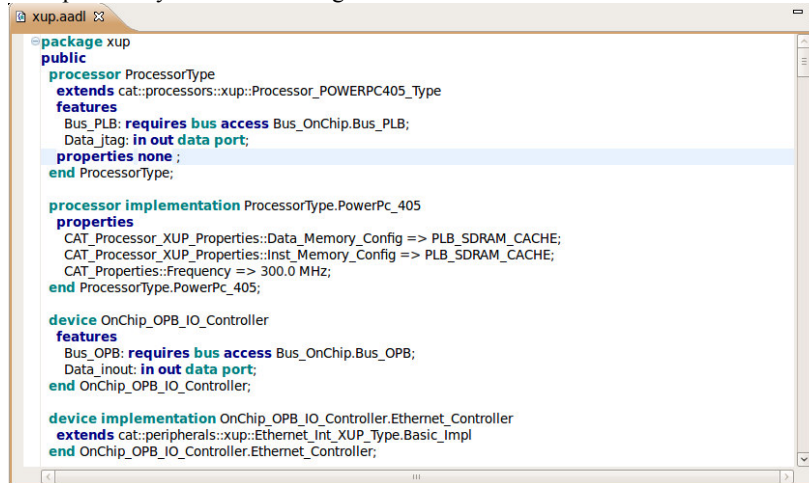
xup.aadl ⊠

package xup
public
processor ProcessorType
extends cat::processors::xup::Processor_POWERPC405_Type
features
Bus_PLB: requires bus access Bus_OnChip.Bus_PLB;
Data_jtag: in out data port;
properties none ;
end ProcessorType;

processor implementation ProcessorType.PowerPc_405
properties
CAT_Processor_XUP_Properties::Data_Memory_Config => PLB_SDRAM_CACHE;
CAT_Processor_XUP_Properties::Inst_Memory_Config => PLB_SDRAM_CACHE;
CAT_Properties::Frequency => 300.0 MHz;
end ProcessorType.PowerPc_405;

device OnChip_OPB_IO_Controller
features
Bus_OPB: requires bus access Bus_OnChip.Bus_OPB;
Data_inout: in out data port;
end OnChip_OPB_IO_Controller;

device implementation OnChip_OPB_IO_Controller.Ethernet_Controller
extends cat::peripherals::xup::Ethernet_Int_XUP_Type.Basic_Impl
end OnChip_OPB_IO_Controller.Ethernet_Controller;